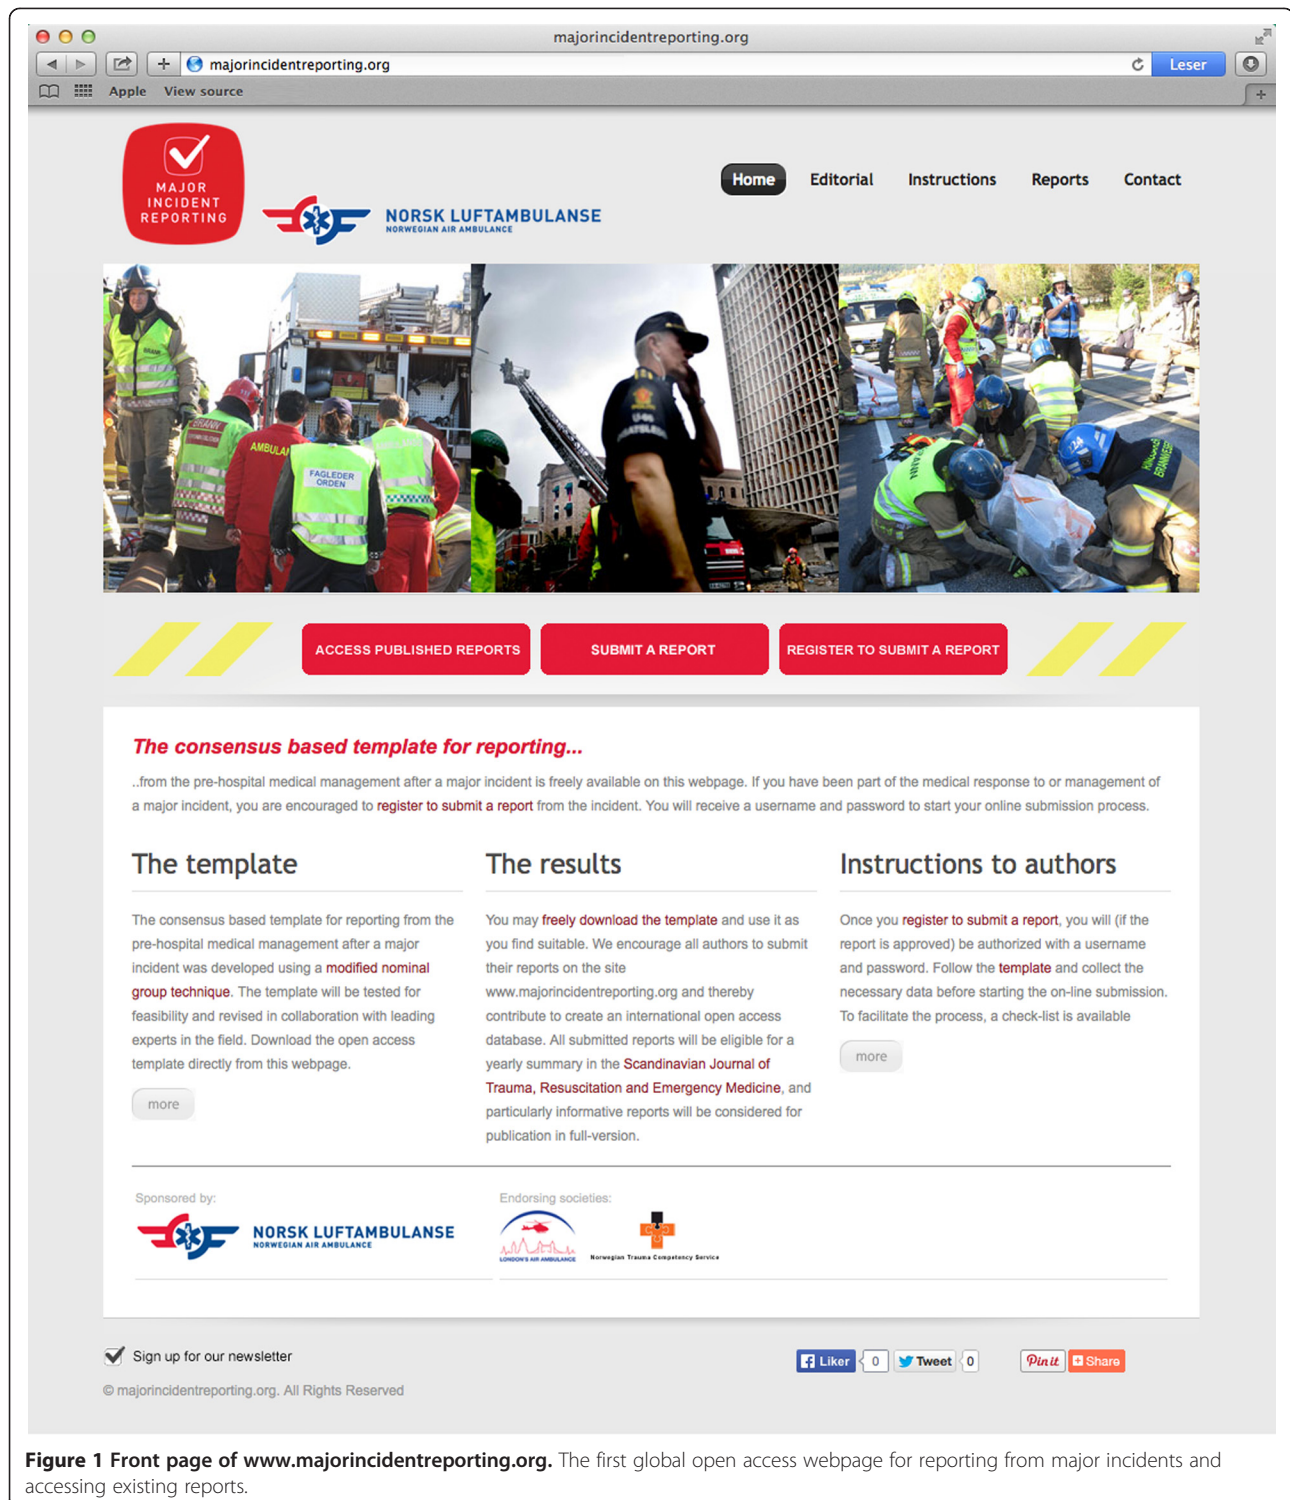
majorincidentreporting.org

majorincidentreporting.org

Leser

Apple View source

MAJOR INCIDENT REPORTING

NORSK LUFTAMBULANSE
NORWEGIAN AIR AMBULANCE

Home Editorial Instructions Reports Contact

FAGLEDER ORDEN

AMBULA

ACCESS PUBLISHED REPORTS SUBMIT A REPORT REGISTER TO SUBMIT A REPORT

The consensus based template for reporting...

..from the pre-hospital medical management after a major incident is freely available on this webpage. If you have been part of the medical response to or management of a major incident, you are encouraged to register to submit a report from the incident. You will receive a username and password to start your online submission process.

The template

The consensus based template for reporting from the pre-hospital medical management after a major incident was developed using a modified nominal group technique. The template will be tested for feasibility and revised in collaboration with leading experts in the field. Download the open access template directly from this webpage.

more

The results

You may freely download the template and use it as you find suitable. We encourage all authors to submit their reports on the site www.majorincidentreporting.org and thereby contribute to create an international open access database. All submitted reports will be eligible for a yearly summary in the Scandinavian Journal of Trauma, Resuscitation and Emergency Medicine, and particularly informative reports will be considered for publication in full-version.

Instructions to authors

Once you register to submit a report, you will (if the report is approved) be authorized with a username and password. Follow the template and collect the necessary data before starting the on-line submission. To facilitate the process, a check-list is available

more

Sponsored by:

NORSK LUFTAMBULANSE
NORWEGIAN AIR AMBULANCE

Endorsing societies:

LONDON'S AIR AMBULANCE

Norwegian Trauma Competency Service

Sign up for our newsletter

Liker 0 Tweet 0 Pin it Share

© majorincidentreporting.org. All Rights Reserved

Figure 1 Front page of www.majorincidentreporting.org. The first global open access webpage for reporting from major incidents and accessing existing reports.